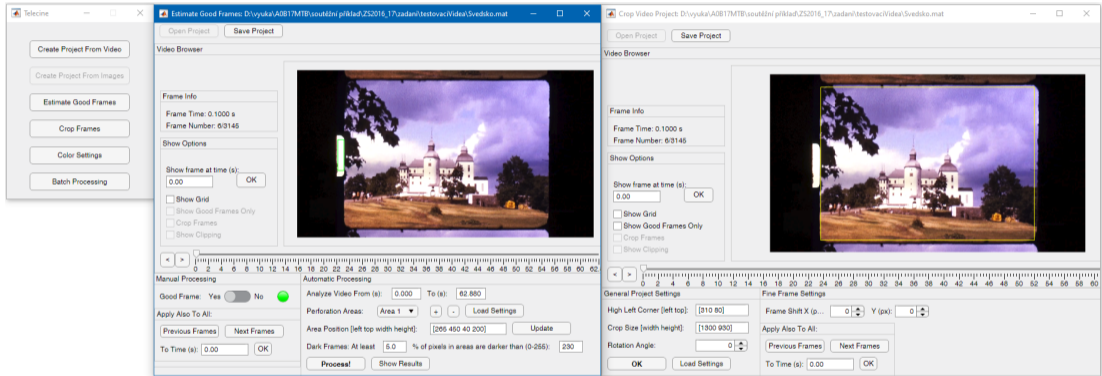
Telecine

Create Project From Video

Create Project From Images

Estimate Good Frames

Crop Frames

Color Settings

Batch Processing

Estimate Good Frames: D:\vyuka\A0B17MTB\soutěžní příklad\ZS2016_17\zadani\testovaciVidea\Svedsko.mat

Open Project | Save Project

Video Browser

Frame Info

Frame Time: 0.1000 s

Frame Number: 6/3145

Show Options

Show frame at time (s):

0.00 | OK

Show Grid

Show Good Frames Only

Crop Frames

Show Clipping

< >

0 2 4 6 8 10 12 14 16 18 20 22 24 26 28 30 32 34 36 38 40 42 44 46 48 50 52 54 56 58 60 62

Manual Processing

Good Frame: Yes No

Apply Also To All:

Previous Frames | Next Frames

To Time (s): 0.00 | OK

Automatic Processing

Analyze Video From (s): 0.000 To (s): 62.880

Perforation Areas: Area 1 + - Load Settings

Area Position [left top width height]: [266 450 40 200] Update

Dark Frames: At least 5.0 % of pixels in areas are darker than (0-255): 230

Process! | Show Results

Crop Video Project: D:\vyuka\A0B17MTB\soutěžní příklad\ZS2016_17\zadani\testovaciVidea\Svedsko.mat

Open Project | Save Project

Video Browser

Frame Info

Frame Time: 0.1000 s

Frame Number: 6/3145

Show Options

Show frame at time (s):

0.00 | OK

Show Grid

Show Good Frames Only

Crop Frames

Show Clipping

< >

0 2 4 6 8 10 12 14 16 18 20 22 24 26 28 30 32 34 36 38 40 42 44 46 48 50 52 54 56 58 60

General Project Settings

High Left Corner [left top]: [310 80]

Crop Size [width height]: [1300 930]

Rotation Angle: 0

OK | Load Settings

Fine Frame Settings

Frame Shift X (p... 0 Y (px): 0

Apply Also To All:

Previous Frames | Next Frames

To Time (s): 0.00 | OK